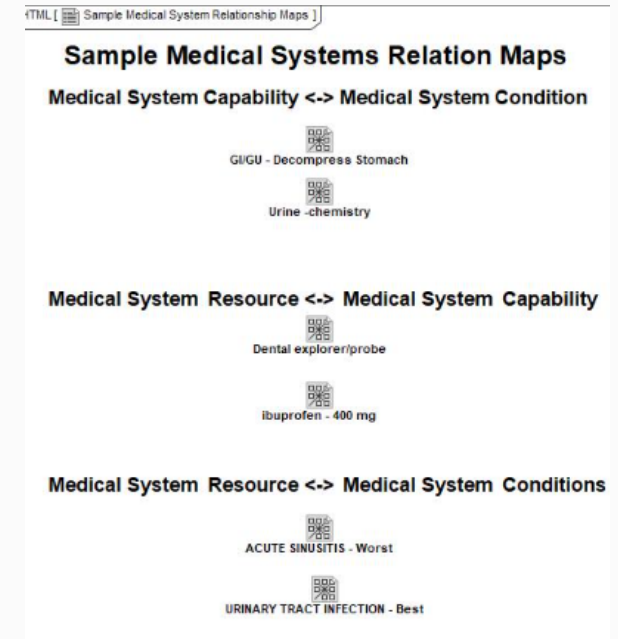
TML [ Sample Medical System Relationship Maps ]

Sample Medical Systems Relation Maps

Medical System Capability <-> Medical System Condition

GI/GU - Decompress Stomach

Urine -chemistry

Medical System Resource <-> Medical System Capability

Dental explorer/probe

ibuprofen - 400 mg

Medical System Resource <-> Medical System Conditions

ACUTE SINUSITIS - Worst

URINARY TRACT INFECTION - Best